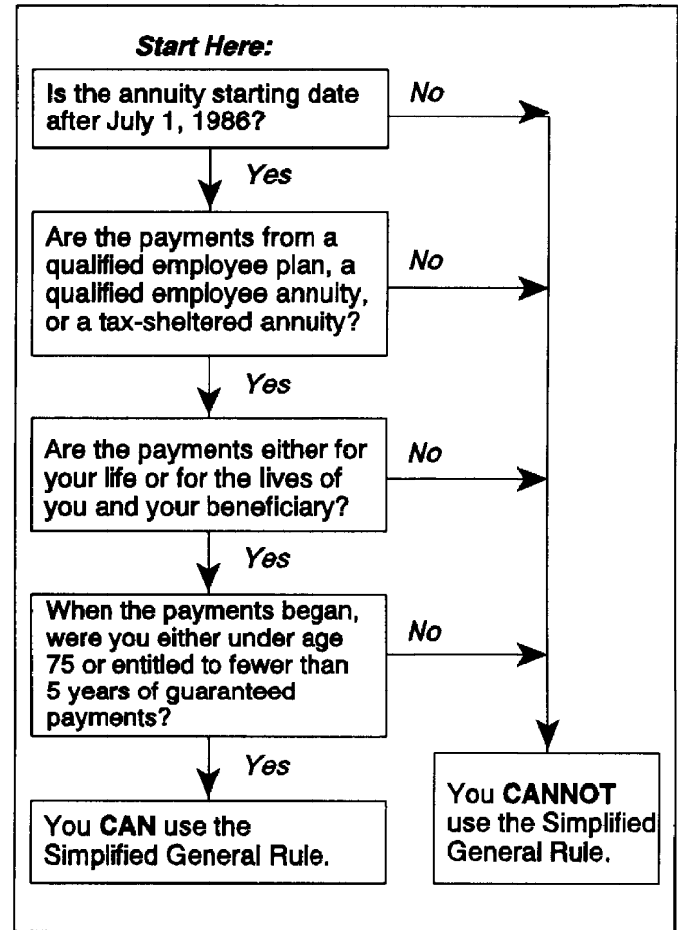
Start Here:

Is the annuity starting date after July 1, 1986?

No

Yes

Are the payments from a qualified employee plan, a qualified employee annuity, or a tax-sheltered annuity?

No

Yes

Are the payments either for your life or for the lives of you and your beneficiary?

No

Yes

When the payments began, were you either under age 75 or entitled to fewer than 5 years of guaranteed payments?

No

Yes

You CAN use the Simplified General Rule.

You CANNOT use the Simplified General Rule.